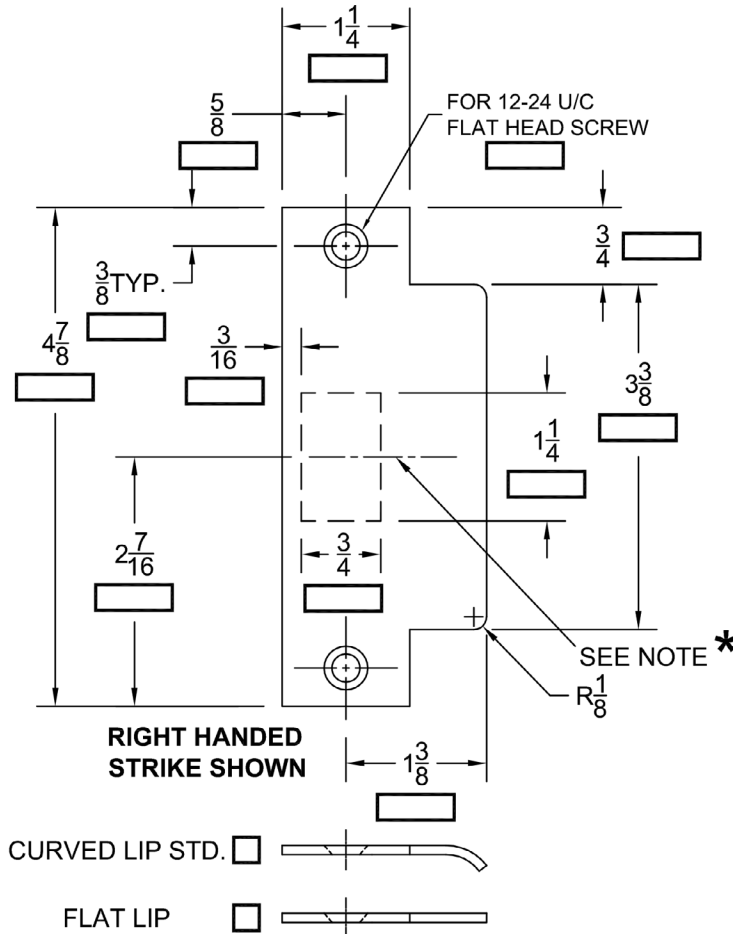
$1\frac{1}{4}$

$\frac{5}{8}$

FOR 12-24 U/C FLAT HEAD SCREW

$\frac{3}{4}$

$\frac{3}{8}$TYP.

$4\frac{7}{8}$

$\frac{3}{16}$

$3\frac{3}{8}$

$1\frac{1}{4}$

$2\frac{7}{16}$

$\frac{3}{4}$

SEE NOTE *

$R\frac{1}{8}$

RIGHT HANDED STRIKE SHOWN

$1\frac{3}{8}$

CURVED LIP STD.

FLAT LIP